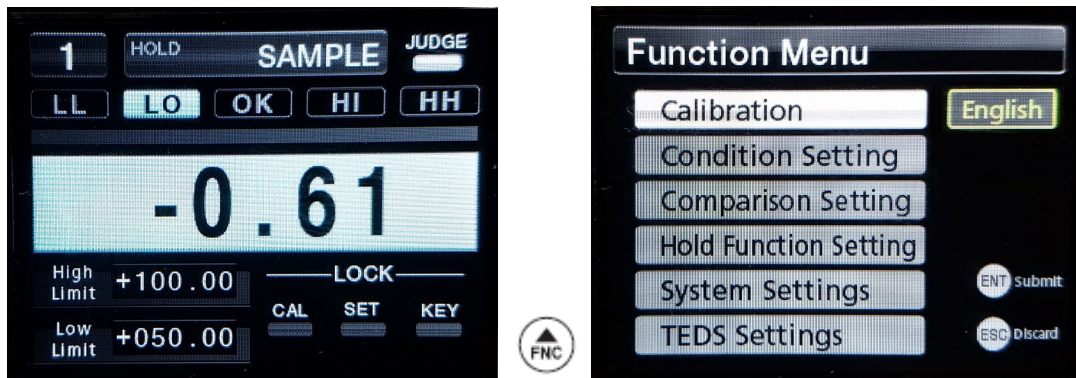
1
HOLD
SAMPLE
JUDGE
LL
LO
OK
HI
HH
-0.61
High Limit
+100.00
Low Limit
+050.00
LOCK
CAL
SET
KEY

FNC

Function Menu
Calibration
English
Condition Setting
Comparison Setting
Hold Function Setting
System Settings
ENT Submit
TEDS Settings
ESC Discard